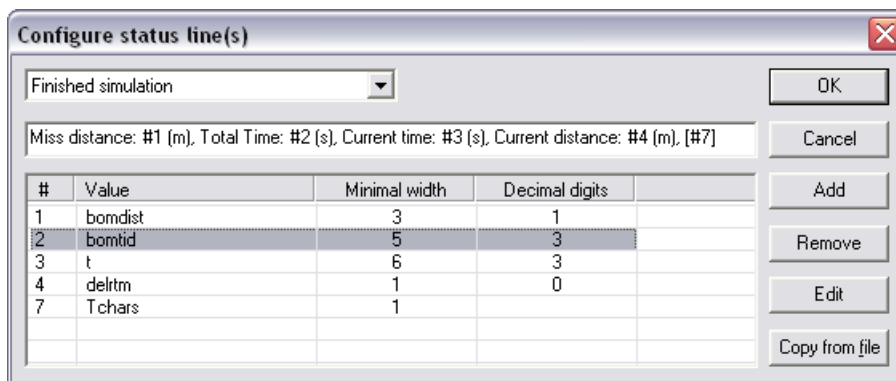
Configure status line(s)

Finished simulation

Miss distance: #1 (m), Total Time: #2 (s), Current time: #3 (s), Current distance: #4 (m), [#7]

| # | Value | Minimal width | Decimal digits |
|---|---|---|---|
| 1 | bomdist | 3 | 1 |
| 2 | bomtid | 5 | 3 |
| 3 | t | 6 | 3 |
| 4 | delrtm | 1 | 0 |
| 7 | Tchars | 1 | |

OK
Cancel
Add
Remove
Edit
Copy from file